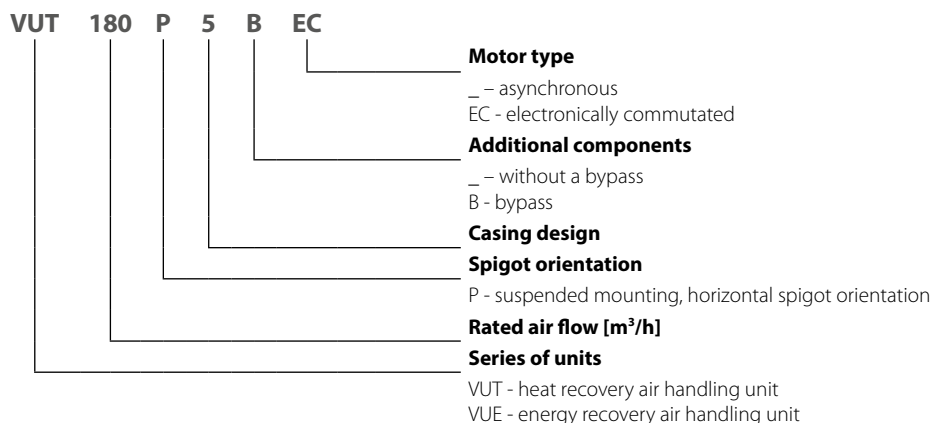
VUT 180 P 5 B EC

**Motor type**

_ – asynchronous
EC - electronically commutated

**Additional components**

_ – without a bypass
B - bypass

**Casing design**

**Spigot orientation**

P - suspended mounting, horizontal spigot orientation

**Rated air flow [m$^3$/h]**

**Series of units**

VUT - heat recovery air handling unit
VUE - energy recovery air handling unit